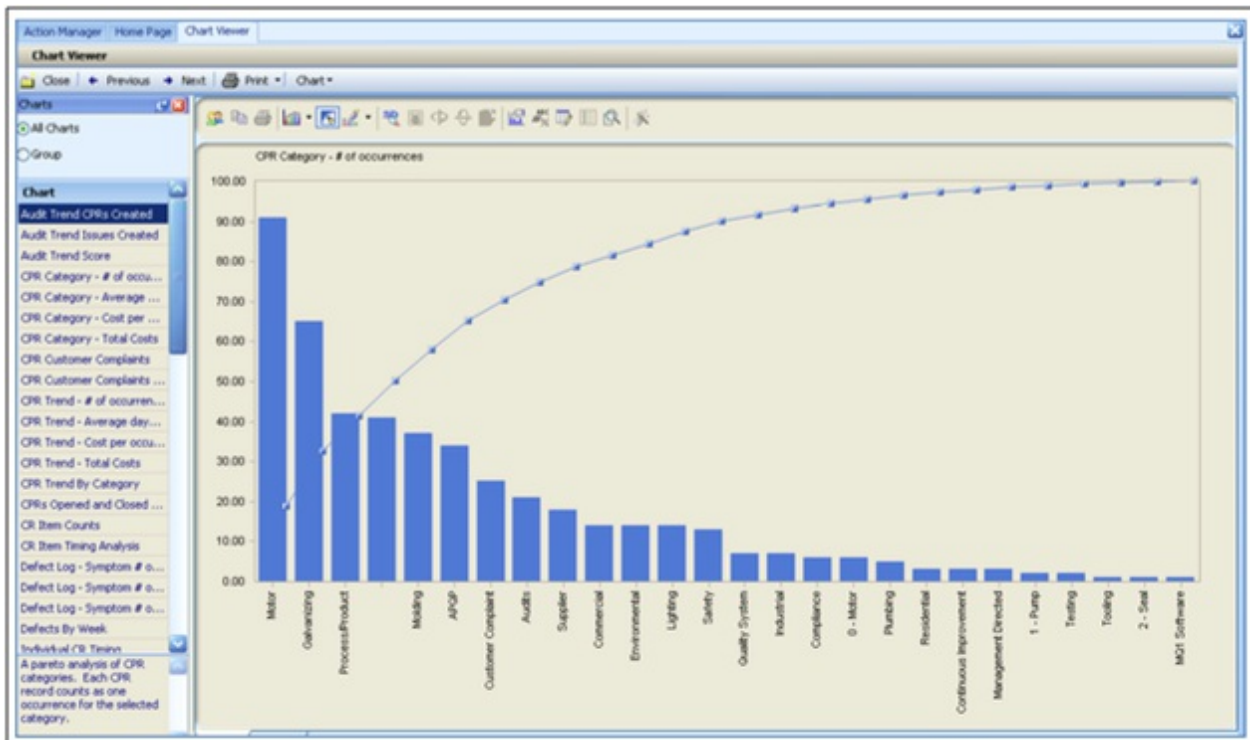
Action Manager | Home Page | Chart Viewer

Chart Viewer

Close | Previous | Next | Print | Chart

Charts

All Charts

Group

Chart

Audit Trend CPRs Created
Audit Trend Issues Created
Audit Trend Score
CPR Category - # of occu...
CPR Category - Average ...
CPR Category - Cost per ...
CPR Category - Total Costs
CPR Customer Complaints
CPR Customer Complaints ...
CPR Trend - # of occurren...
CPR Trend - Average day...
CPR Trend - Cost per occu...
CPR Trend - Total Costs
CPR Trend By Category
CPRs Opened and Closed ...
CR Item Counts
CR Item Timing Analysis
Defect Log - Symptom # o...
Defect Log - Symptom # o...
Defect Log - Symptom # o...
Defects By Week
Individual CR Timing

A pareto analysis of CPR categories. Each CPR record counts as one occurrence for the selected category.

CPR Category - # of occurrences

100.00
90.00
80.00
70.00
60.00
50.00
40.00
30.00
20.00
10.00
0.00

Motor
Galvanizing
Process/Product
Molding
APQP
Customer Complaint
Audits
Supplier
Commercial
Environmental
Lighting
Safety
Quality System
Industrial
Compliance
0 - Motor
Plumbing
Residential
Continuous Improvement
Management Directed
1 - Pump
Testing
Tooling
2 - Seal
MQ1 Software